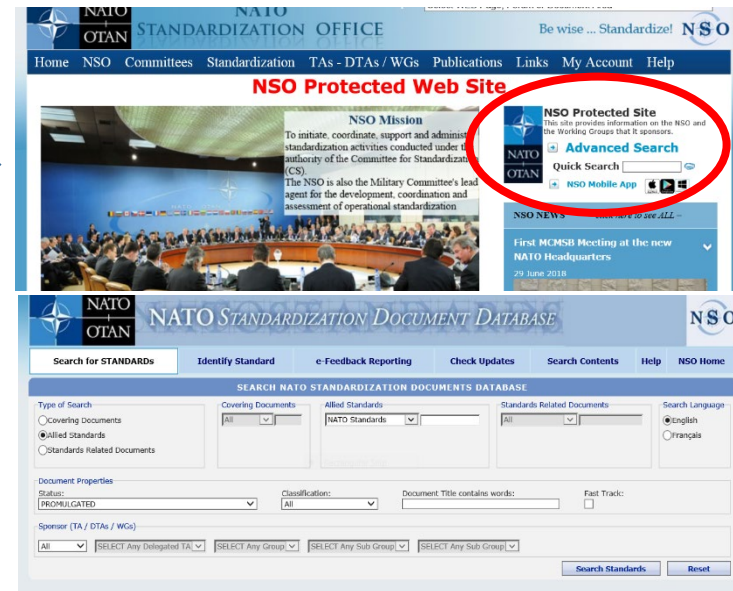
NATO OTAN NATO STANDARDIZATION OFFICE Be wise ... Standardize! NSO

Home NSO Committees Standardization TAs - DTAs / WGs Publications Links My Account Help

NSO Protected Web Site

NSO Mission

To initiate, coordinate, support and administ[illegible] standardization activities conducted under the authority of the Committee for Standardizatio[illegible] (CS).

The NSO is also the Military Committee's lead agent for the development, coordination and assessment of operational standardization

NATO OTAN

NSO Protected Site

This site provides information on the NSO and the Working Groups that it sponsors.

Advanced Search

Quick Search

NSO Mobile App

NSO NEWS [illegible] to see ALL

First MCMSB Meeting at the new NATO Headquarters

29 June 2018

NATO OTAN NATO STANDARDIZATION DOCUMENT DATABASE NSO

Search for STANDARDs Identify Standard e-Feedback Reporting Check Updates Search Contents Help NSO Home

SEARCH NATO STANDARDIZATION DOCUMENTS DATABASE

Type of Search
Covering Documents
Allied Standards
Standards Related Documents

Covering Documents
All

Allied Standards
NATO Standards

Standards Related Documents
All

Search Language
English
Français

Document Properties
Status:
PROMULGATED
Classification:
All
Document Title contains words:
Fast Track:

Sponsor (TA / DTAs / WGs)
All
SELECT Any Delegated TA
SELECT Any Group
SELECT Any Sub Group
SELECT Any Sub Group

Search Standards Reset